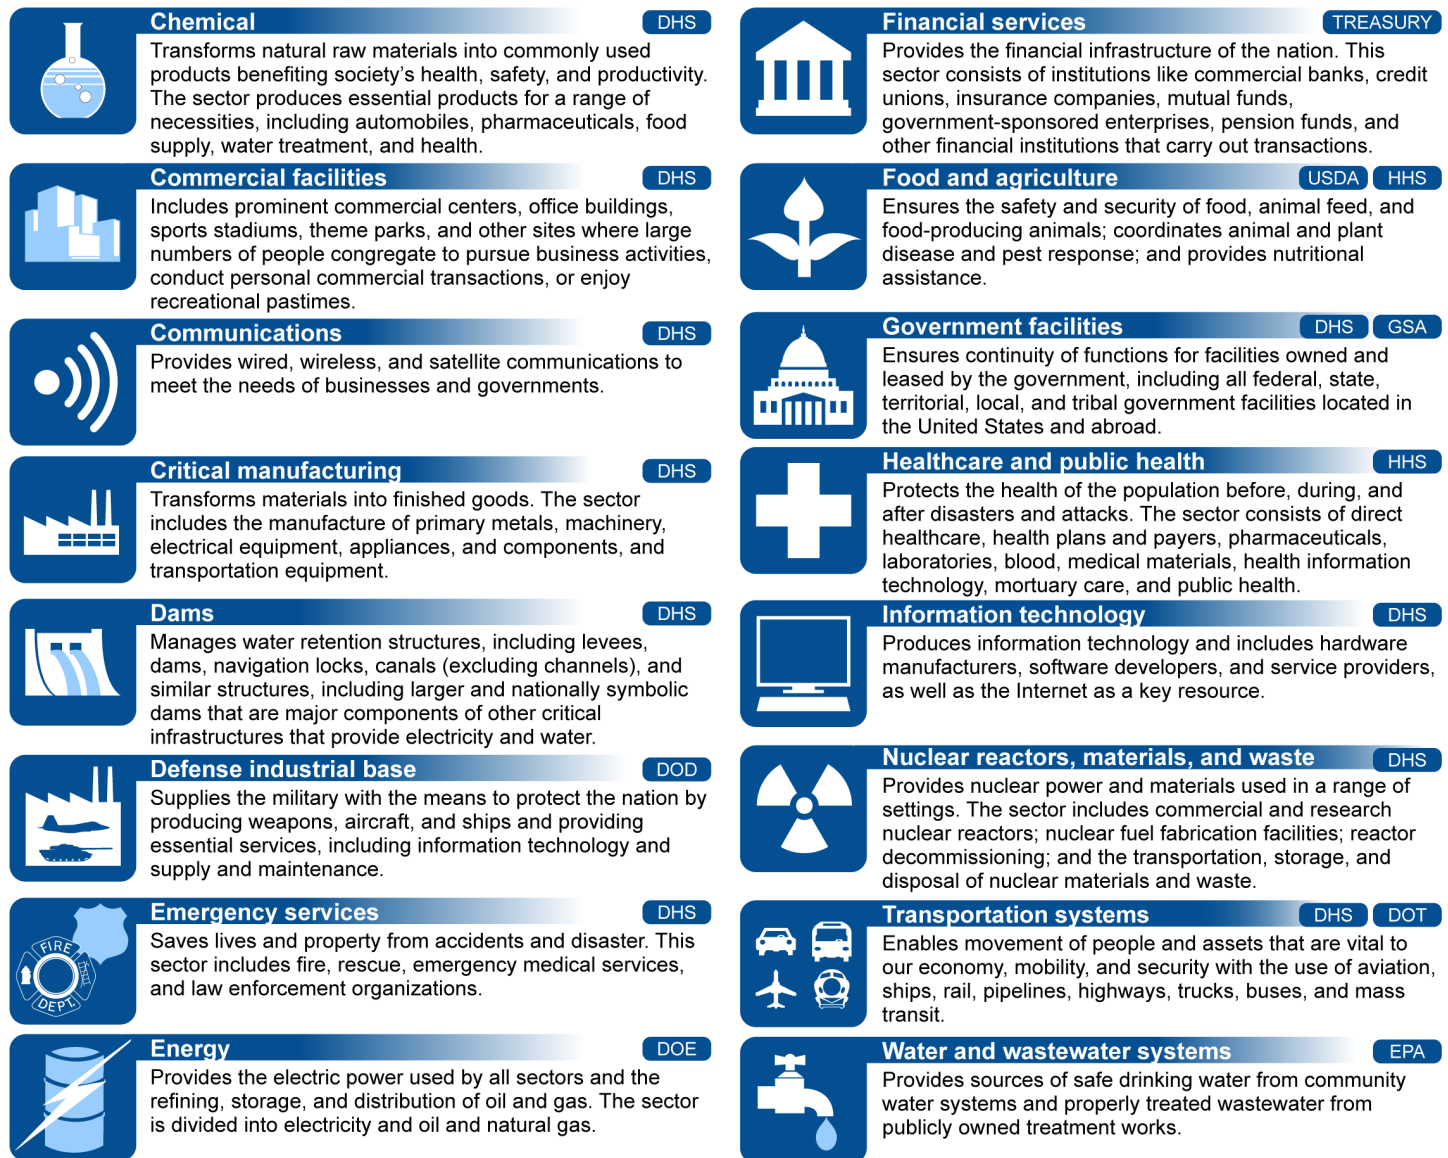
Chemical
DHS
Transforms natural raw materials into commonly used products benefiting society's health, safety, and productivity. The sector produces essential products for a range of necessities, including automobiles, pharmaceuticals, food supply, water treatment, and health.

Commercial facilities
DHS
Includes prominent commercial centers, office buildings, sports stadiums, theme parks, and other sites where large numbers of people congregate to pursue business activities, conduct personal commercial transactions, or enjoy recreational pastimes.

Communications
DHS
Provides wired, wireless, and satellite communications to meet the needs of businesses and governments.

Critical manufacturing
DHS
Transforms materials into finished goods. The sector includes the manufacture of primary metals, machinery, electrical equipment, appliances, and components, and transportation equipment.

Dams
DHS
Manages water retention structures, including levees, dams, navigation locks, canals (excluding channels), and similar structures, including larger and nationally symbolic dams that are major components of other critical infrastructures that provide electricity and water.

Defense industrial base
DOD
Supplies the military with the means to protect the nation by producing weapons, aircraft, and ships and providing essential services, including information technology and supply and maintenance.

Emergency services
DHS
FIRE DEPT
Saves lives and property from accidents and disaster. This sector includes fire, rescue, emergency medical services, and law enforcement organizations.

Energy
DOE
Provides the electric power used by all sectors and the refining, storage, and distribution of oil and gas. The sector is divided into electricity and oil and natural gas.

Financial services
TREASURY
Provides the financial infrastructure of the nation. This sector consists of institutions like commercial banks, credit unions, insurance companies, mutual funds, government-sponsored enterprises, pension funds, and other financial institutions that carry out transactions.

Food and agriculture
USDA
HHS
Ensures the safety and security of food, animal feed, and food-producing animals; coordinates animal and plant disease and pest response; and provides nutritional assistance.

Government facilities
DHS
GSA
Ensures continuity of functions for facilities owned and leased by the government, including all federal, state, territorial, local, and tribal government facilities located in the United States and abroad.

Healthcare and public health
HHS
Protects the health of the population before, during, and after disasters and attacks. The sector consists of direct healthcare, health plans and payers, pharmaceuticals, laboratories, blood, medical materials, health information technology, mortuary care, and public health.

Information technology
DHS
Produces information technology and includes hardware manufacturers, software developers, and service providers, as well as the Internet as a key resource.

Nuclear reactors, materials, and waste
DHS
Provides nuclear power and materials used in a range of settings. The sector includes commercial and research nuclear reactors; nuclear fuel fabrication facilities; reactor decommissioning; and the transportation, storage, and disposal of nuclear materials and waste.

Transportation systems
DHS
DOT
Enables movement of people and assets that are vital to our economy, mobility, and security with the use of aviation, ships, rail, pipelines, highways, trucks, buses, and mass transit.

Water and wastewater systems
EPA
Provides sources of safe drinking water from community water systems and properly treated wastewater from publicly owned treatment works.